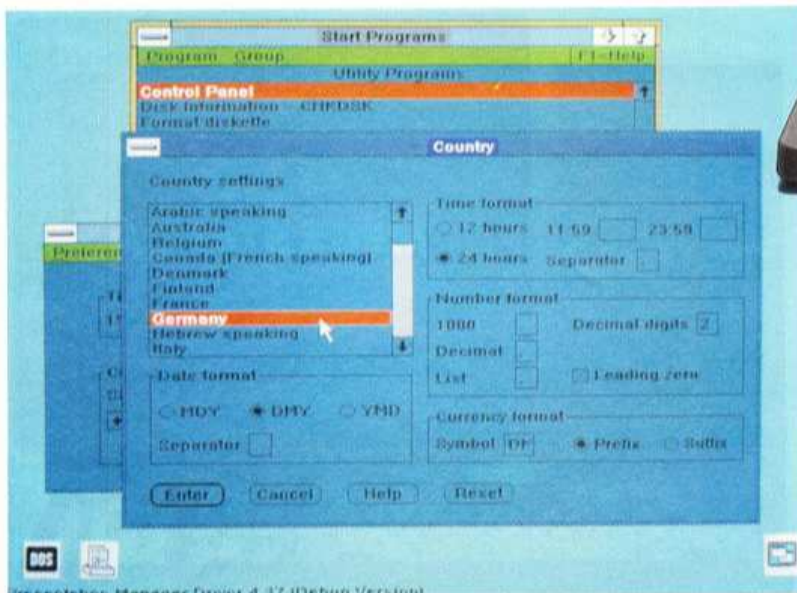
Start Programs

Program Group

F1=Help

Utility Programs

Control Panel

Disk Information - CHKDSK

Format diskette

Country

Country settings

Arabic speaking

Australia

Belgium

Canada (French speaking)

Denmark

Finland

France

Germany

Hebrew speaking

Italy

Time format

12 hours 11:59 23:59

24 hours Separator :

Number format

1000 Decimal digits 2

Decimal

List Leading zero

Date format

MDY DMY YMD

Separator

Currency format

Symbol DF Prefix Suffix

Enter Cancel Help Reset

Preferen

DOS

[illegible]